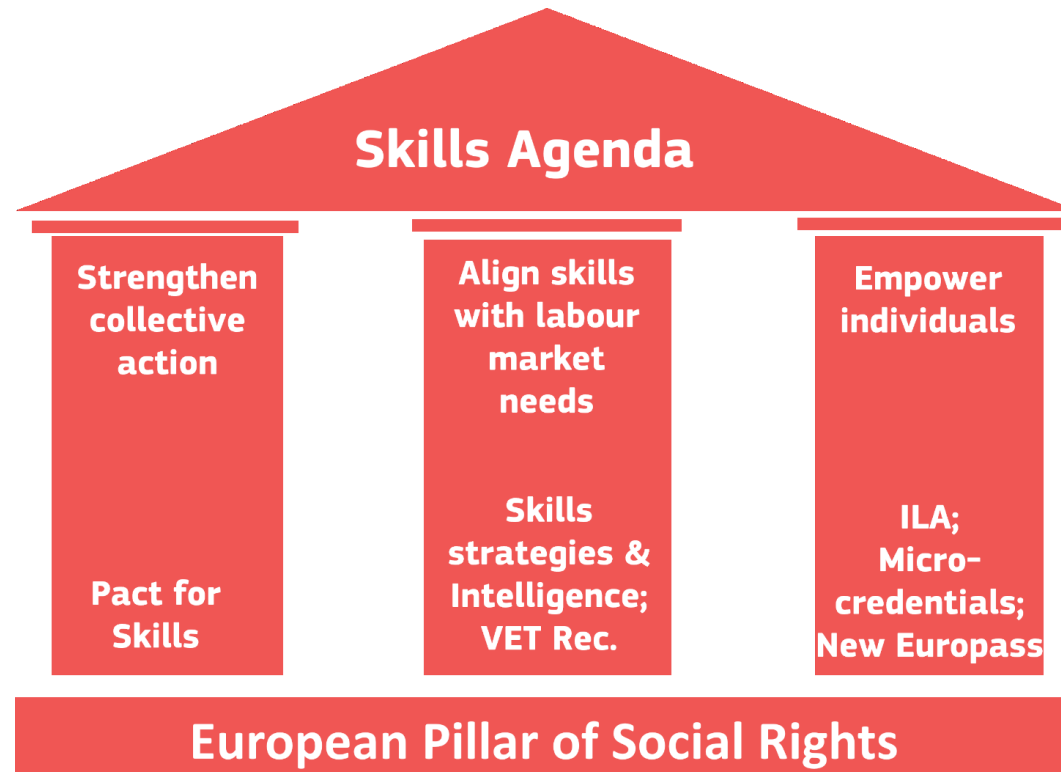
Skills Agenda

Strengthen collective action

Pact for Skills

Align skills with labour market needs

Skills strategies & Intelligence; VET Rec.

Empower individuals

ILA; Micro-credentials; New Europass

European Pillar of Social Rights